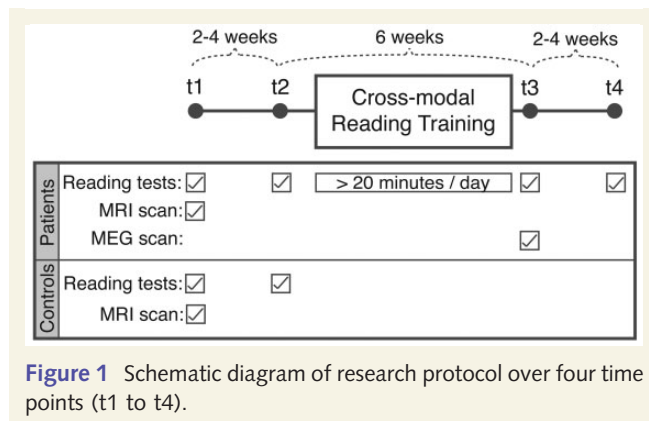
2-4 weeks 6 weeks 2-4 weeks

t1 t2 Cross-modal Reading Training t3 t4

| | | t1 | t2 | | t3 | t4 |
|---|---|---|---|---|---|---|
| Patients | Reading tests: | ☑ | ☑ | > 20 minutes / day | ☑ | ☑ |
| | MRI scan: | ☑ | | | | |
| | MEG scan: | | | | ☑ | |
| Controls | Reading tests: | ☑ | ☑ | | | |
| | MRI scan: | ☑ | | | | |

**Figure 1** Schematic diagram of research protocol over four time points (t1 to t4).